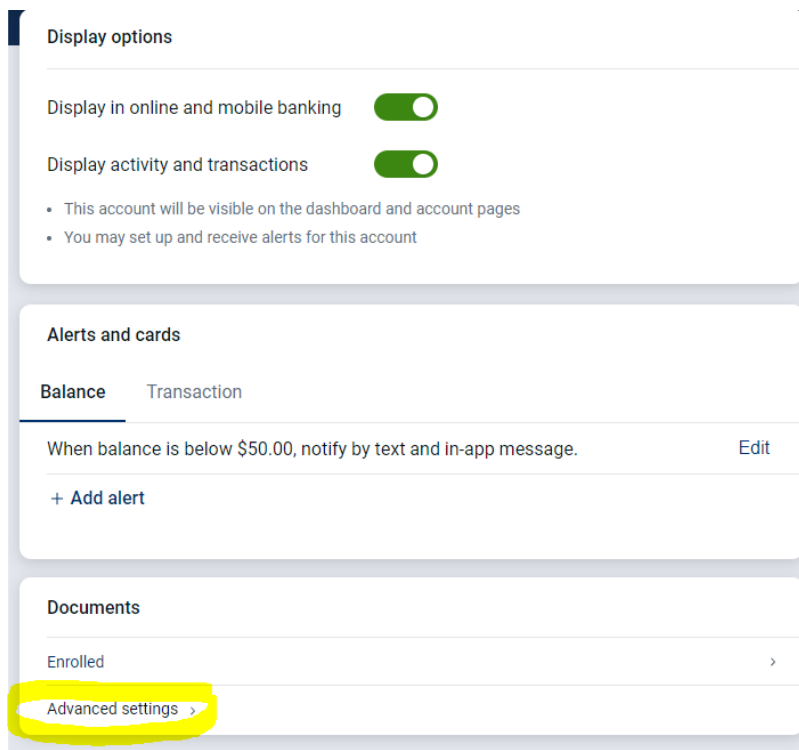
Display options

Display in online and mobile banking

Display activity and transactions

- This account will be visible on the dashboard and account pages
- You may set up and receive alerts for this account

Alerts and cards

Balance Transaction

When balance is below $50.00, notify by text and in-app message. Edit

+ Add alert

Documents

Enrolled ›

Advanced settings ›